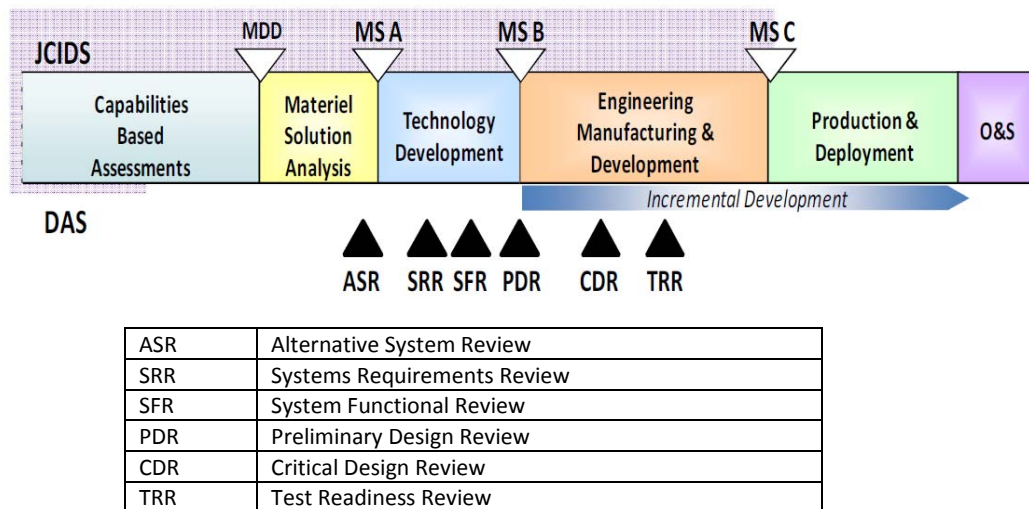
JCIDS

MDD

MS A

MS B

MS C

Capabilities Based Assessments

Materiel Solution Analysis

Technology Development

Engineering Manufacturing & Development

Production & Deployment

O&S

Incremental Development

DAS

ASR SRR SFR PDR CDR TRR

| ASR | Alternative System Review |
|---|---|
| SRR | Systems Requirements Review |
| SFR | System Functional Review |
| PDR | Preliminary Design Review |
| CDR | Critical Design Review |
| TRR | Test Readiness Review |